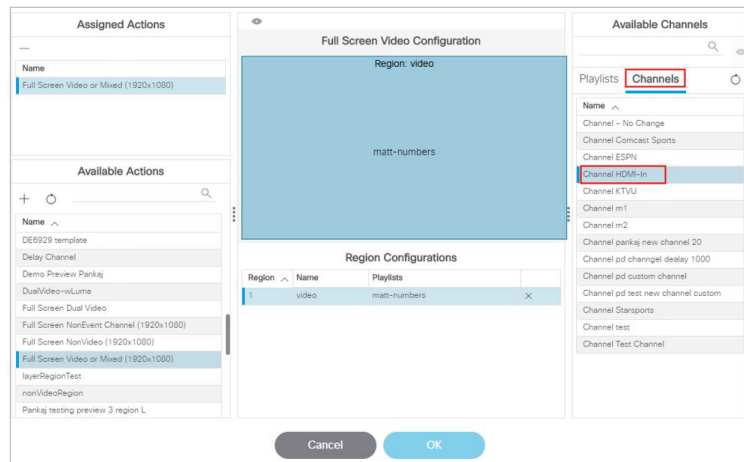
Assigned Actions

—

| Name |
|---|
| Full Screen Video or Mixed (1920x1080) |

Available Actions

+ ⟳

| Name ^ |
|---|
| DE6929 template |
| Delay Channel |
| Demo Preview Pankaj |
| DualVideo-wLuma |
| Full Screen Dual Video |
| Full Screen NonEvent Channel (1920x1080) |
| Full Screen NonVideo (1920x1080) |
| Full Screen Video or Mixed (1920x1080) |
| layerRegionTest |
| nonVideoRegion |
| Pankaj testing preview 3 region L |

Full Screen Video Configuration

Region: video

matt-numbers

Region Configurations

| Region ^ | Name | Playlists | |
|---|---|---|---|
| 1 | video | matt-numbers | × |

Available Channels

Playlists Channels

| Name ^ |
|---|
| Channel - No Change |
| Channel Comcast Sports |
| Channel ESPN |
| Channel HDMI-In |
| Channel KTVU |
| Channel m1 |
| Channel m2 |
| Channel pankaj new channel 20 |
| Channel pd channgel dealay 1000 |
| Channel pd custom channel |
| Channel pd test new channel custom |
| Channel Starsports |
| Channel test |
| Channel Test Channel |

Cancel OK